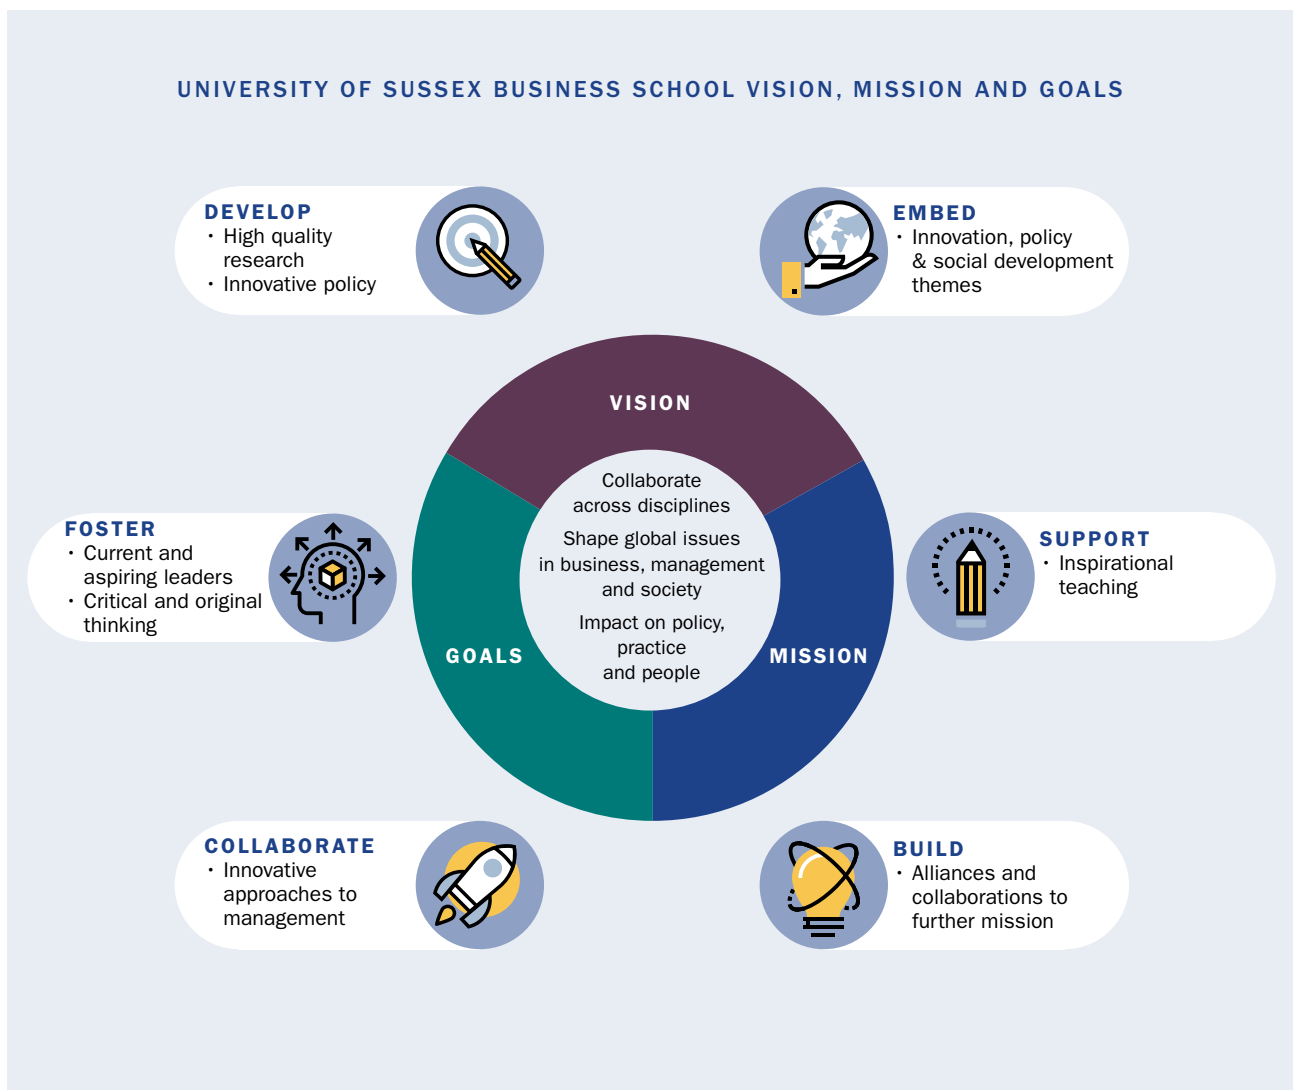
UNIVERSITY OF SUSSEX BUSINESS SCHOOL VISION, MISSION AND GOALS

DEVELOP
• High quality research
• Innovative policy

EMBED
• Innovation, policy & social development themes

VISION

Collaborate across disciplines

Shape global issues in business, management and society

Impact on policy, practice and people

FOSTER
• Current and aspiring leaders
• Critical and original thinking

SUPPORT
• Inspirational teaching

GOALS

MISSION

COLLABORATE
• Innovative approaches to management

BUILD
• Alliances and collaborations to further mission